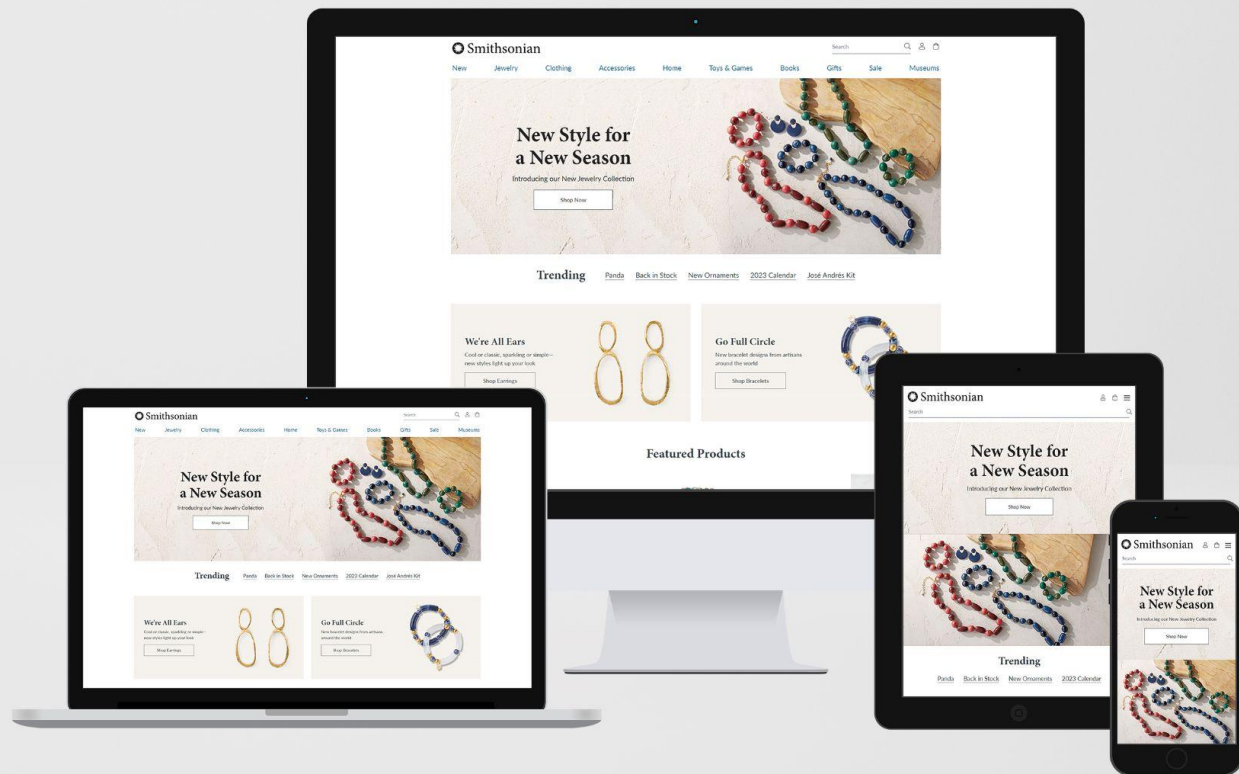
Smithsonian

Search

New Jewelry Clothing Accessories Home Toys & Games Books Gifts Sale Museums

New Style for a New Season

Introducing our New Jewelry Collection

Shop Now

Trending Panda Back in Stock New Ornaments 2023 Calendar José Andrés Kit

We're All Ears

Cool or classic, sparkling or simple—new styles light up your look

Shop Earrings

Go Full Circle

New bracelet designs from artisans around the world

Shop Bracelets

Featured Products

Smithsonian

Search

New Jewelry Clothing Accessories Home Toys & Games Books Gifts Sale Museums

New Style for a New Season

Introducing our New Jewelry Collection

Shop Now

Trending Panda Back in Stock New Ornaments 2023 Calendar José Andrés Kit

We're All Ears

Cool or classic, sparkling or simple—new styles light up your look

Shop Earrings

Go Full Circle

New bracelet designs from artisans around the world

Shop Bracelets

Smithsonian

Search

New Style for a New Season

Introducing our New Jewelry Collection

Shop Now

Trending

Panda Back in Stock New Ornaments 2023 Calendar

Smithsonian

Search

New Style for a New Season

Introducing our New Jewelry Collection

Shop Now